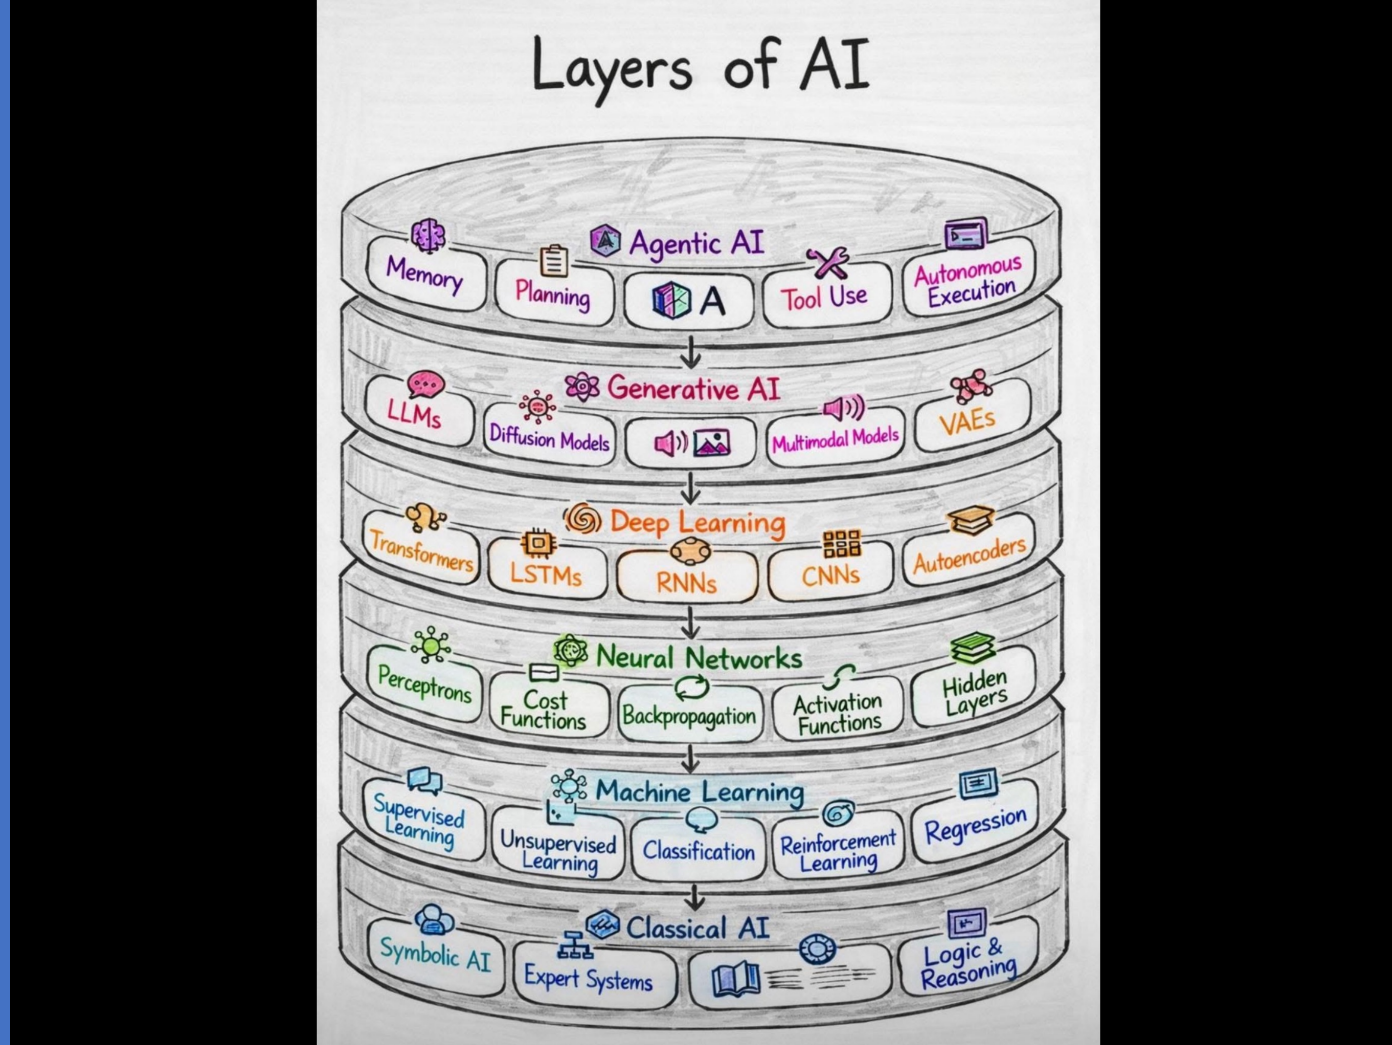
Layers of AI

Agentic AI
Memory
Planning
A
Tool Use
Autonomous Execution

Generative AI
LLMs
Diffusion Models
Multimodal Models
VAEs

Deep Learning
Transformers
LSTMs
RNNs
CNNs
Autoencoders

Neural Networks
Perceptrons
Cost Functions
Backpropagation
Activation Functions
Hidden Layers

Machine Learning
Supervised Learning
Unsupervised Learning
Classification
Reinforcement Learning
Regression

Classical AI
Symbolic AI
Expert Systems
Logic & Reasoning